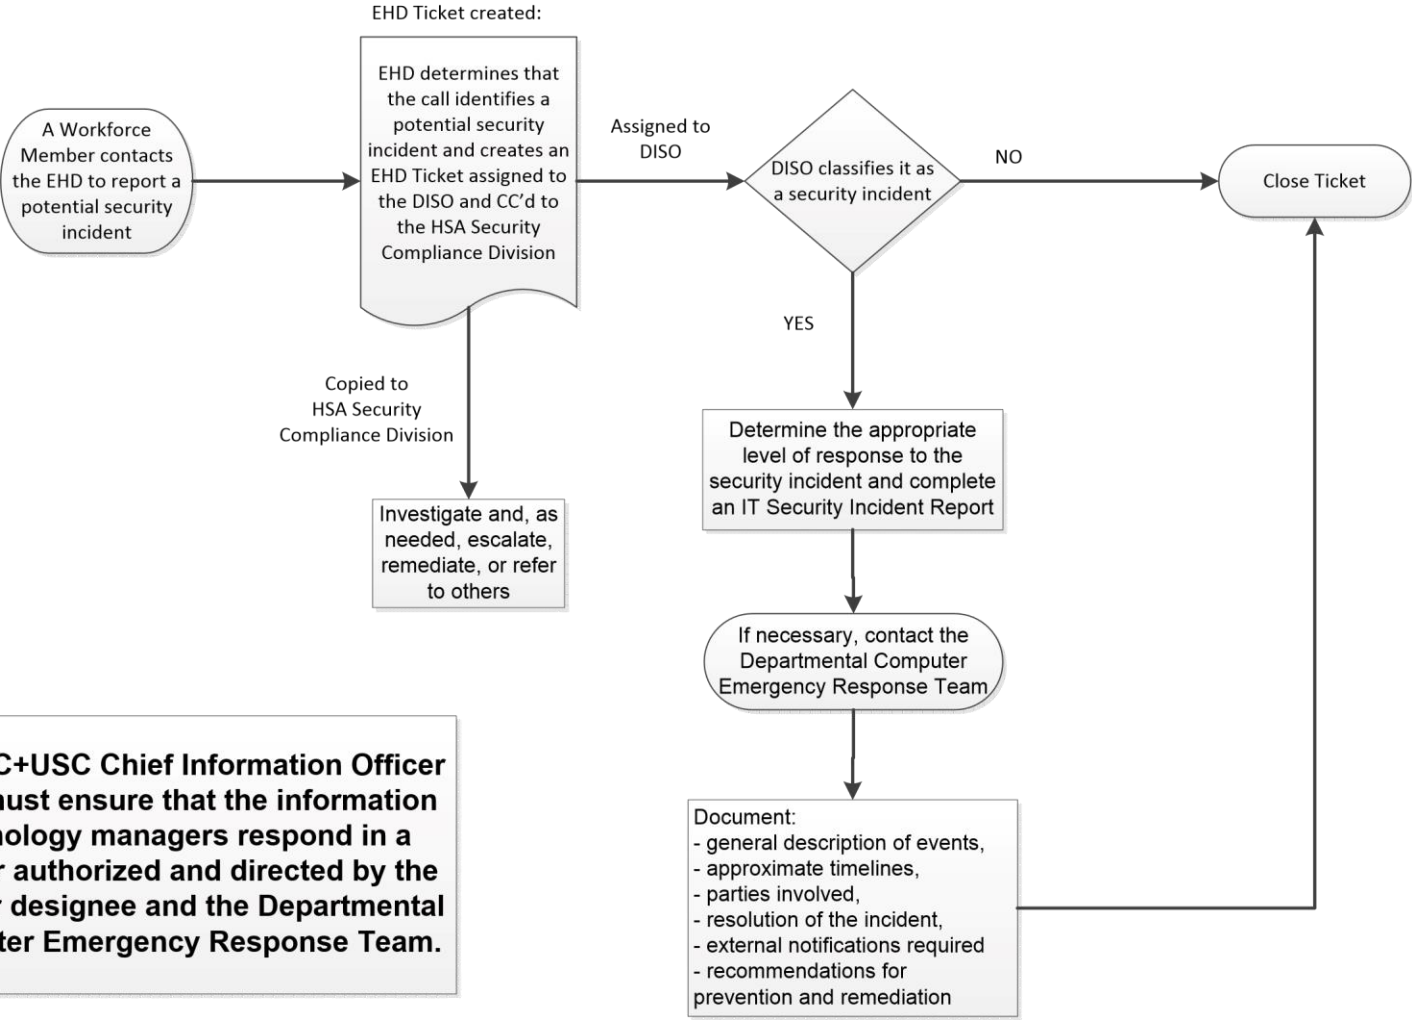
EHD Ticket created:

A Workforce Member contacts the EHD to report a potential security incident

EHD determines that the call identifies a potential security incident and creates an EHD Ticket assigned to the DISO and CC'd to the HSA Security Compliance Division

Assigned to DISO

DISO classifies it as a security incident

NO

Close Ticket

YES

Copied to HSA Security Compliance Division

Investigate and, as needed, escalate, remediate, or refer to others

Determine the appropriate level of response to the security incident and complete an IT Security Incident Report

If necessary, contact the Departmental Computer Emergency Response Team

Document:
- general description of events,
- approximate timelines,
- parties involved,
- resolution of the incident,
- external notifications required
- recommendations for prevention and remediation

C+USC Chief Information Officer ust ensure that the information ology managers respond in a r authorized and directed by the designee and the Departmental ter Emergency Response Team.